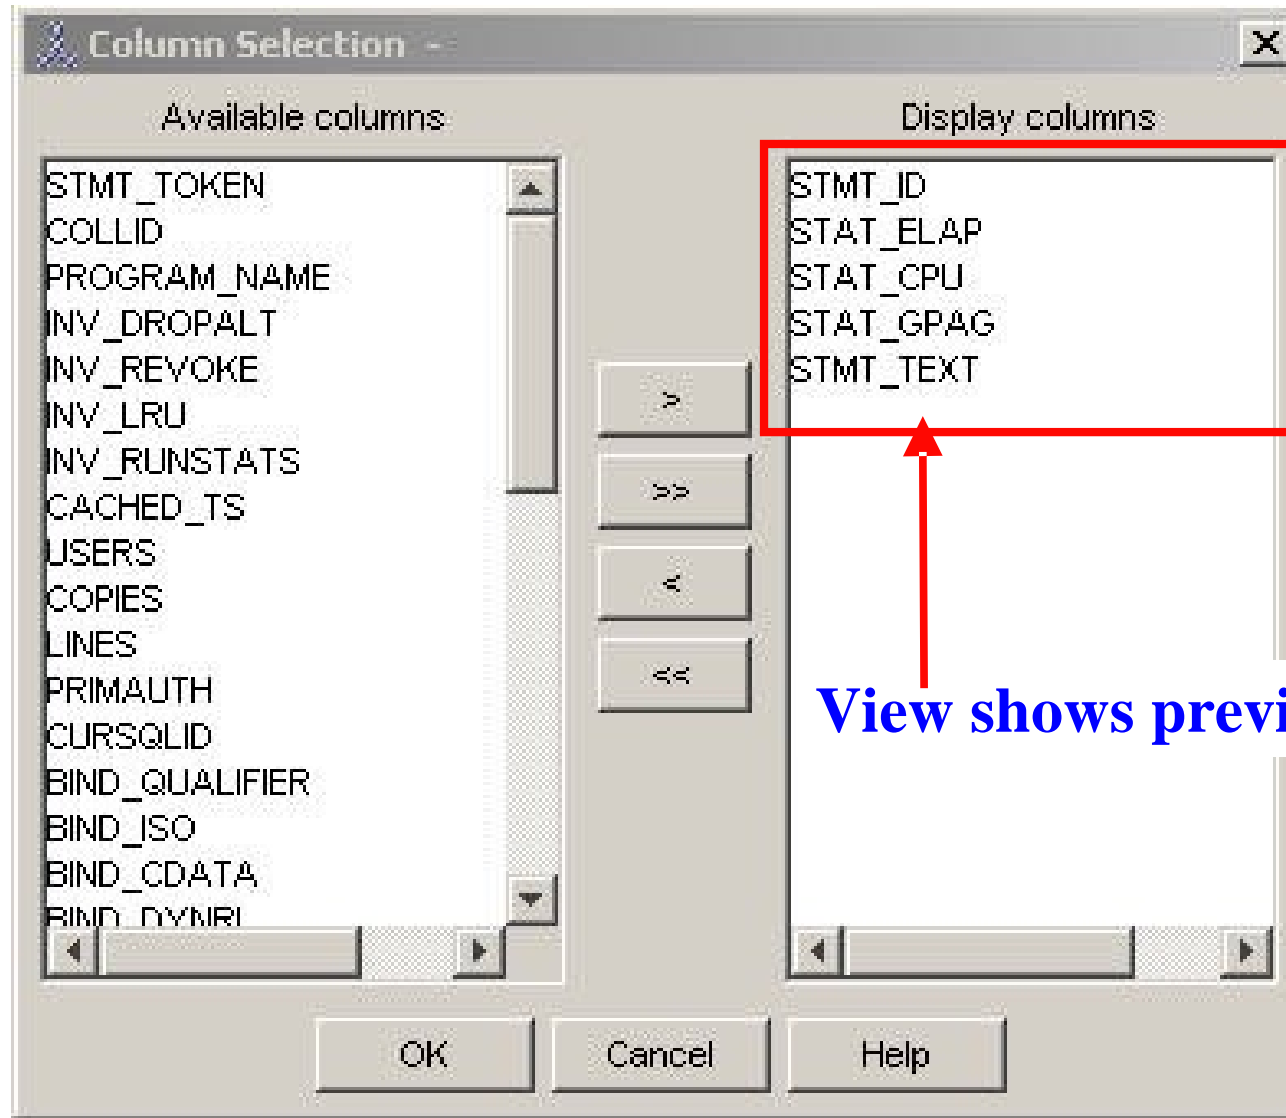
Column Selection -

Available columns

STMT_TOKEN
COLLID
PROGRAM_NAME
INV_DROPALT
INV_REVOKE
INV_LRU
INV_RUNSTATS
CACHED_TS
USERS
COPIES
LINES
PRIMAUTH
CURSQLID
BIND_QUALIFIER
BIND_ISO
BIND_CDATA
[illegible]

>
>>
<
<<

Display columns

STMT_ID
STAT_ELAP
STAT_CPU
STAT_GPAG
STMT_TEXT

View shows previ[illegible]

OK
Cancel
Help